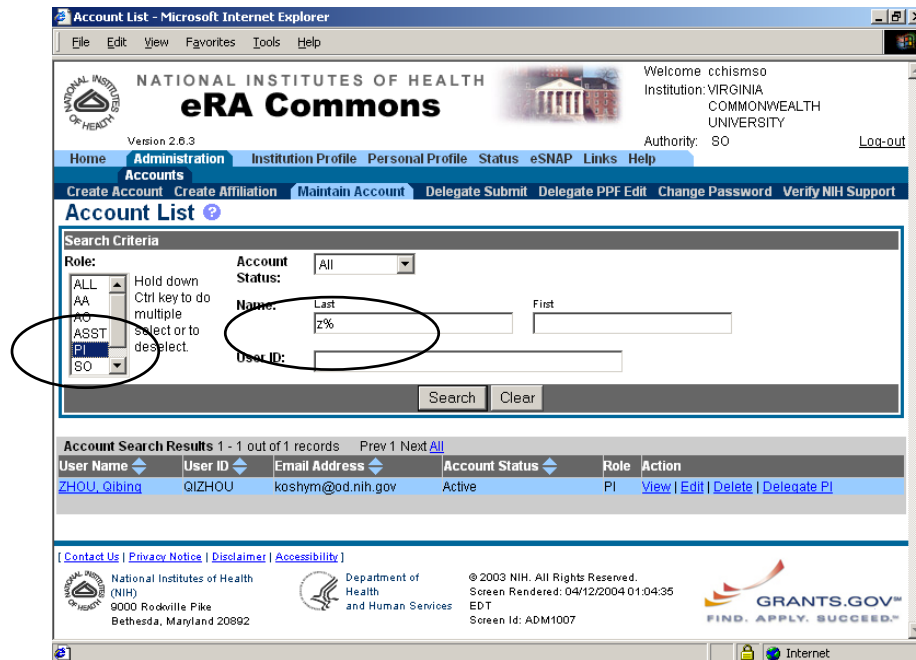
Account List - Microsoft Internet Explorer

File Edit View Favorites Tools Help

NATIONAL INSTITUTES OF HEALTH
eRA Commons
Version 2.6.3

Welcome cchismso
Institution: VIRGINIA COMMONWEALTH UNIVERSITY
Authority: SO
Log-out

Home Administration Institution Profile Personal Profile Status eSNAP Links Help
Accounts
Create Account Create Affiliation Maintain Account Delegate Submit Delegate PPF Edit Change Password Verify NIH Support

Account List

Search Criteria
Role:
ALL
AA
AO
ASST
PI
SO
Hold down Ctrl key to do multiple select or to deselect.

Account Status: All
Name: Last z% First
User ID:

Search Clear

Account Search Results 1 - 1 out of 1 records Prev 1 Next All

| User Name | User ID | Email Address | Account Status | Role | Action |
|---|---|---|---|---|---|
| ZHOU, Qibing | QIZHOU | koshym@od.nih.gov | Active | PI | View \| Edit \| Delete \| Delegate PI |

[ Contact Us | Privacy Notice | Disclaimer | Accessibility ]
National Institutes of Health (NIH) 9000 Rockville Pike Bethesda, Maryland 20892
Department of Health and Human Services
© 2003 NIH. All Rights Reserved. Screen Rendered: 04/12/2004 01:04:35 EDT Screen Id: ADM1007
GRANTS.GOV™ FIND. APPLY. SUCCEED.™

Internet